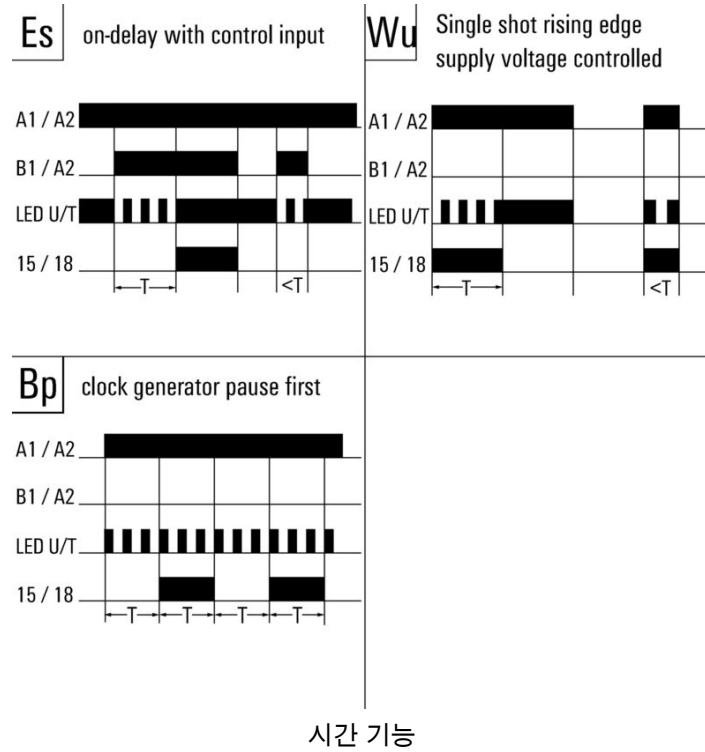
Es on-delay with control input

A1 / A2
B1 / A2
LED U/T
15 / 18
T
<T

Wu Single shot rising edge supply voltage controlled

A1 / A2
B1 / A2
LED U/T
15 / 18
T
<T

Bp clock generator pause first

A1 / A2
B1 / A2
LED U/T
15 / 18
T T T T

시간 기능